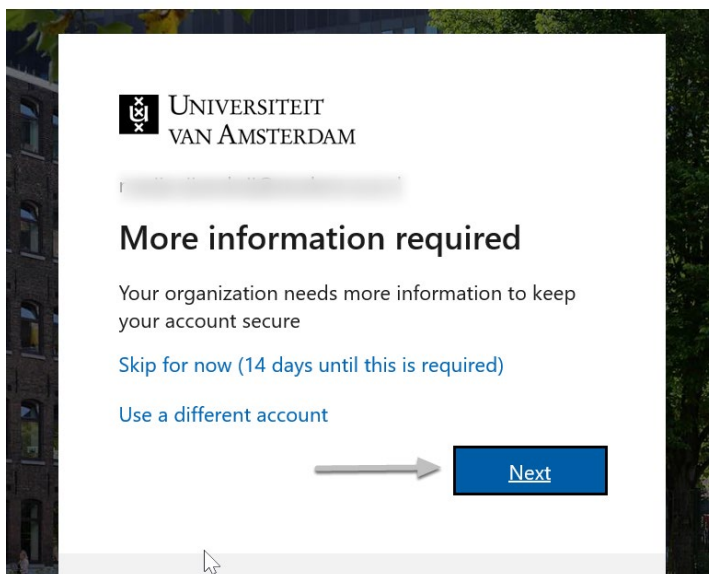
UNIVERSITEIT VAN AMSTERDAM

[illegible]

More information required

Your organization needs more information to keep your account secure

Skip for now (14 days until this is required)

Use a different account

Next